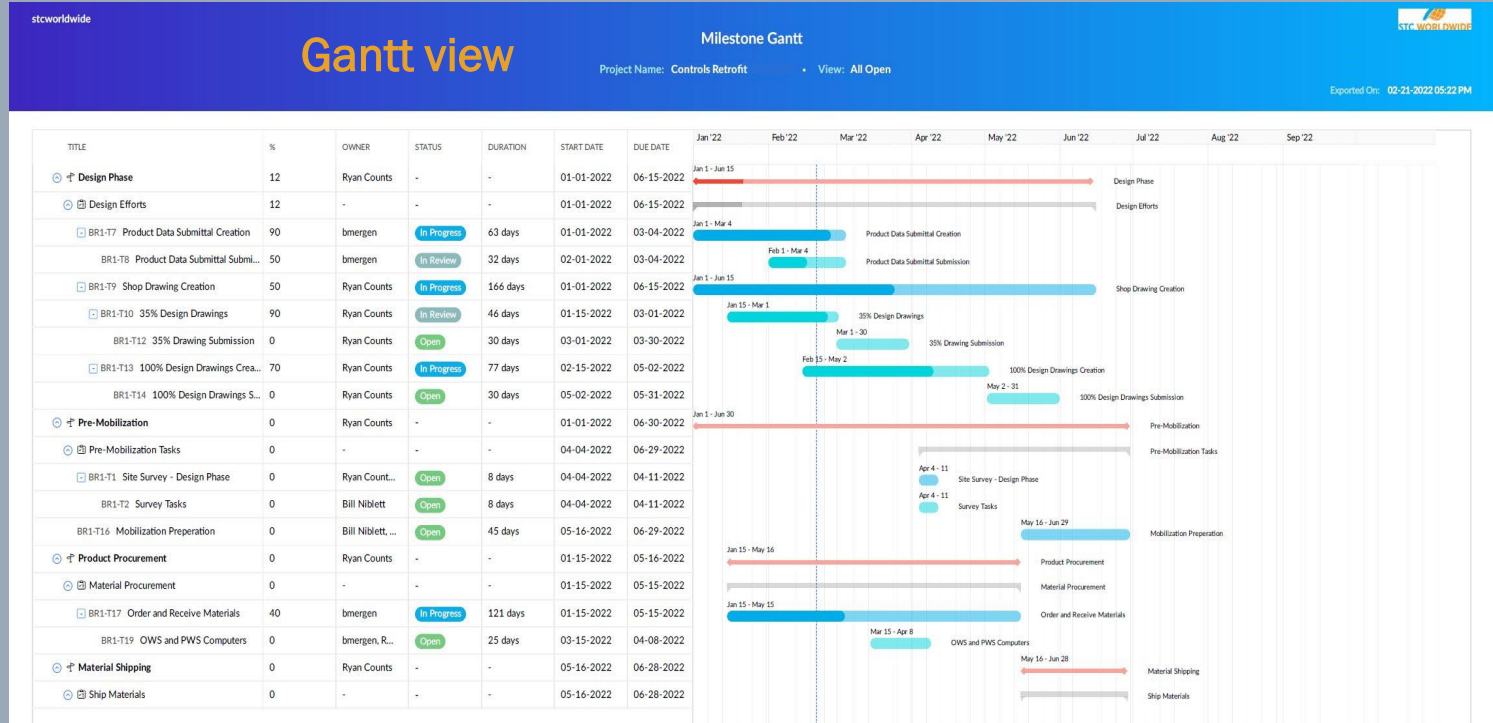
stcworldwide

Gantt view

Milestone Gantt

Project Name: Controls Retrofit • View: All Open

STC WORLDWIDE

Exported On: 02-21-2022 05:22 PM

| TITLE | % | OWNER | STATUS | DURATION | START DATE | DUE DATE |
|---|---|---|---|---|---|---|
| Design Phase | 12 | Ryan Counts | - | - | 01-01-2022 | 06-15-2022 |
| Design Efforts | 12 | - | - | - | 01-01-2022 | 06-15-2022 |
| BR1-T7 Product Data Submittal Creation | 90 | bmergen | In Progress | 63 days | 01-01-2022 | 03-04-2022 |
| BR1-T8 Product Data Submittal Submi... | 50 | bmergen | In Review | 32 days | 02-01-2022 | 03-04-2022 |
| BR1-T9 Shop Drawing Creation | 50 | Ryan Counts | In Progress | 166 days | 01-01-2022 | 06-15-2022 |
| BR1-T10 35% Design Drawings | 90 | Ryan Counts | In Review | 46 days | 01-15-2022 | 03-01-2022 |
| BR1-T12 35% Drawing Submission | 0 | Ryan Counts | Open | 30 days | 03-01-2022 | 03-30-2022 |
| BR1-T13 100% Design Drawings Crea... | 70 | Ryan Counts | In Progress | 77 days | 02-15-2022 | 05-02-2022 |
| BR1-T14 100% Design Drawings S... | 0 | Ryan Counts | Open | 30 days | 05-02-2022 | 05-31-2022 |
| Pre-Mobilization | 0 | Ryan Counts | - | - | 01-01-2022 | 06-30-2022 |
| Pre-Mobilization Tasks | 0 | - | - | - | 04-04-2022 | 06-29-2022 |
| BR1-T1 Site Survey - Design Phase | 0 | Ryan Count... | Open | 8 days | 04-04-2022 | 04-11-2022 |
| BR1-T2 Survey Tasks | 0 | Bill Niblett | Open | 8 days | 04-04-2022 | 04-11-2022 |
| BR1-T16 Mobilization Preperation | 0 | Bill Niblett, ... | Open | 45 days | 05-16-2022 | 06-29-2022 |
| Product Procurement | 0 | Ryan Counts | - | - | 01-15-2022 | 05-16-2022 |
| Material Procurement | 0 | - | - | - | 01-15-2022 | 05-15-2022 |
| BR1-T17 Order and Receive Materials | 40 | bmergen | In Progress | 121 days | 01-15-2022 | 05-15-2022 |
| BR1-T19 OWS and PWS Computers | 0 | bmergen, R... | Open | 25 days | 03-15-2022 | 04-08-2022 |
| Material Shipping | 0 | Ryan Counts | - | - | 05-16-2022 | 06-28-2022 |
| Ship Materials | 0 | - | - | - | 05-16-2022 | 06-28-2022 |

Jan '22 Feb '22 Mar '22 Apr '22 May '22 Jun '22 Jul '22 Aug '22 Sep '22

Jan 1 - Jun 15 Design Phase
Design Efforts
Jan 1 - Mar 4 Product Data Submittal Creation
Feb 1 - Mar 4 Product Data Submittal Submission
Jan 1 - Jun 15 Shop Drawing Creation
Jan 15 - Mar 1 35% Design Drawings
Mar 1 - 30 35% Drawing Submission
Feb 15 - May 2 100% Design Drawings Creation
May 2 - 31 100% Design Drawings Submission
Jan 1 - Jun 30 Pre-Mobilization
Pre-Mobilization Tasks
Apr 4 - 11 Site Survey - Design Phase
Apr 4 - 11 Survey Tasks
May 16 - Jun 29 Mobilization Preperation
Jan 15 - May 16 Product Procurement
Material Procurement
Jan 15 - May 15 Order and Receive Materials
Mar 15 - Apr 8 OWS and PWS Computers
May 16 - Jun 28 Material Shipping
Ship Materials